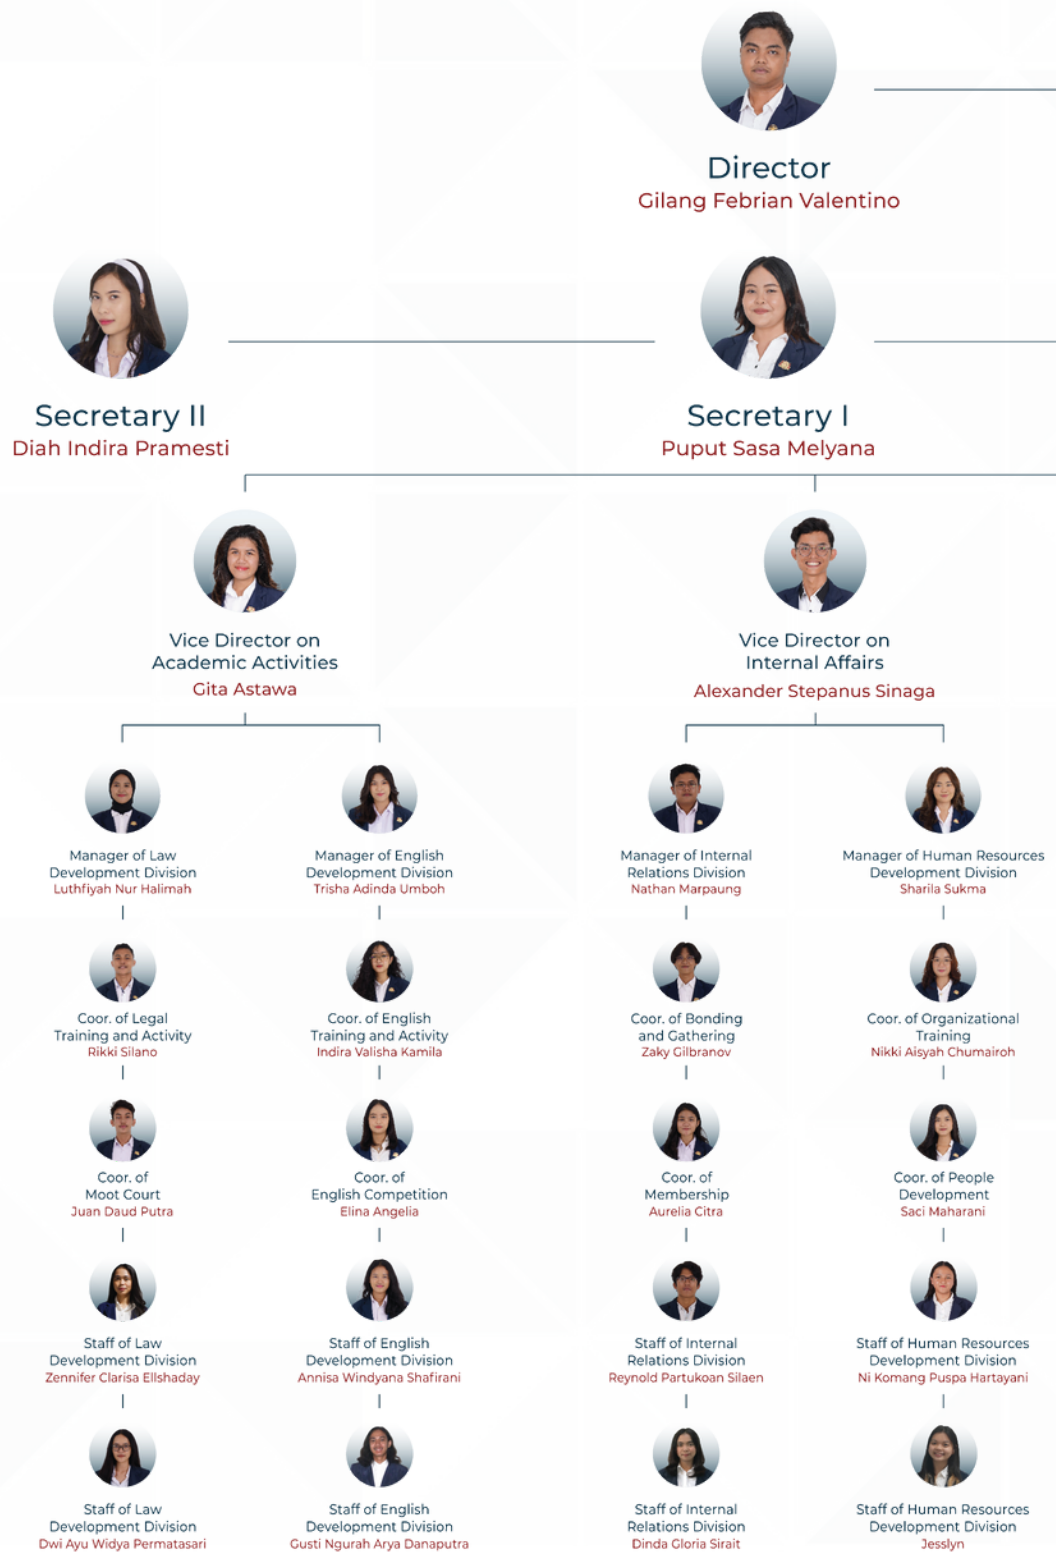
Director
Gilang Febrian Valentino

Secretary II
Diah Indira Pramesti

Secretary I
Puput Sasa Melyana

Vice Director on Academic Activities
Gita Astawa

Vice Director on Internal Affairs
Alexander Stepanus Sinaga

Manager of Law Development Division
Luthfiyah Nur Halimah

Coor. of Legal Training and Activity
Rikki Silano

Coor. of Moot Court
Juan Daud Putra

Staff of Law Development Division
Zennifer Clarisa Ellshaday

Staff of Law Development Division
Dwi Ayu Widya Permatasari

Manager of English Development Division
Trisha Adinda Umboh

Coor. of English Training and Activity
Indira Valisha Kamila

Coor. of English Competition
Elina Angelia

Staff of English Development Division
Annisa Windyana Shafirani

Staff of English Development Division
Gusti Ngurah Arya Danaputra

Manager of Internal Relations Division
Nathan Marpaung

Coor. of Bonding and Gathering
Zaky Gilbranov

Coor. of Membership
Aurelia Citra

Staff of Internal Relations Division
Reynold Partukoan Silaen

Staff of Internal Relations Division
Dinda Gloria Sirait

Manager of Human Resources Development Division
Sharila Sukma

Coor. of Organizational Training
Nikki Aisyah Chumairoh

Coor. of People Development
Saci Maharani

Staff of Human Resources Development Division
Ni Komang Puspa Hartayani

Staff of Human Resources Development Division
Jesslyn